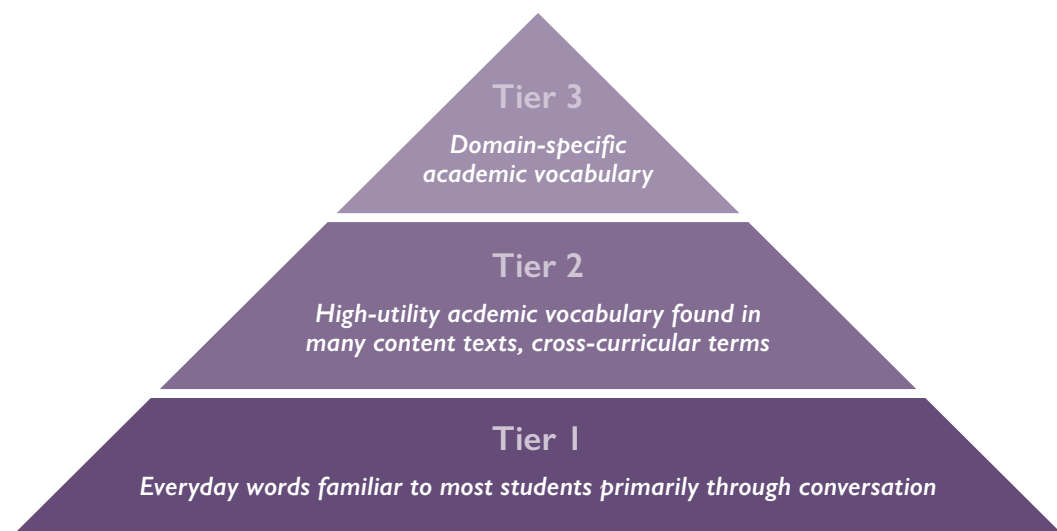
Tier 3

Domain-specific academic vocabulary

Tier 2

High-utility acdemic vocabulary found in many content texts, cross-curricular terms

Tier 1

Everyday words familiar to most students primarily through conversation